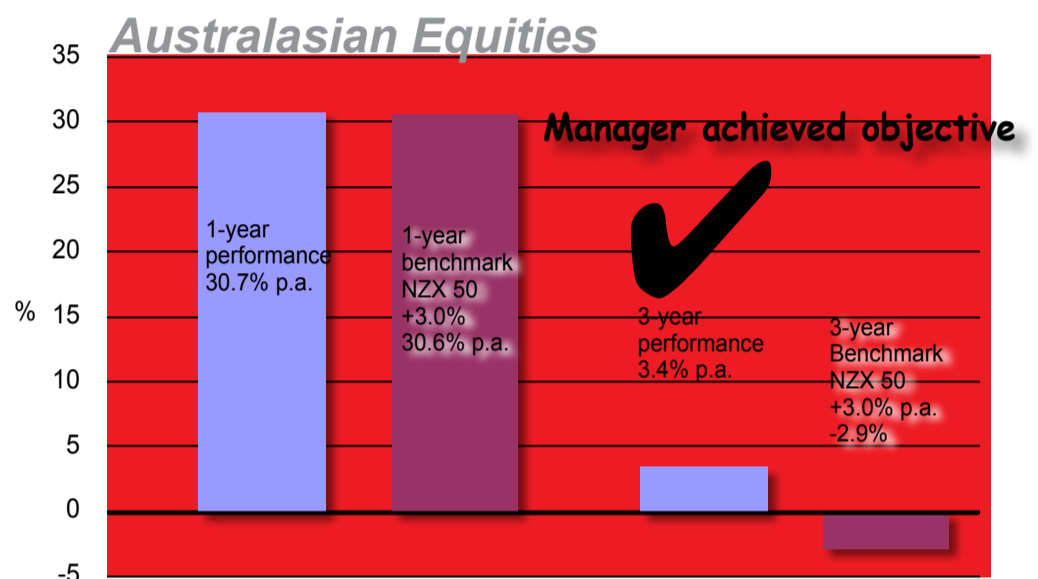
Australasian Equities

35
30
25
20
%
15
10
5
0
-5

Manager achieved objective

1-year performance 30.7% p.a.

1-year benchmark NZX 50 +3.0% 30.6% p.a.

3-year performance 3.4% p.a.

3-year Benchmark NZX 50 +3.0% p.a. -2.9%